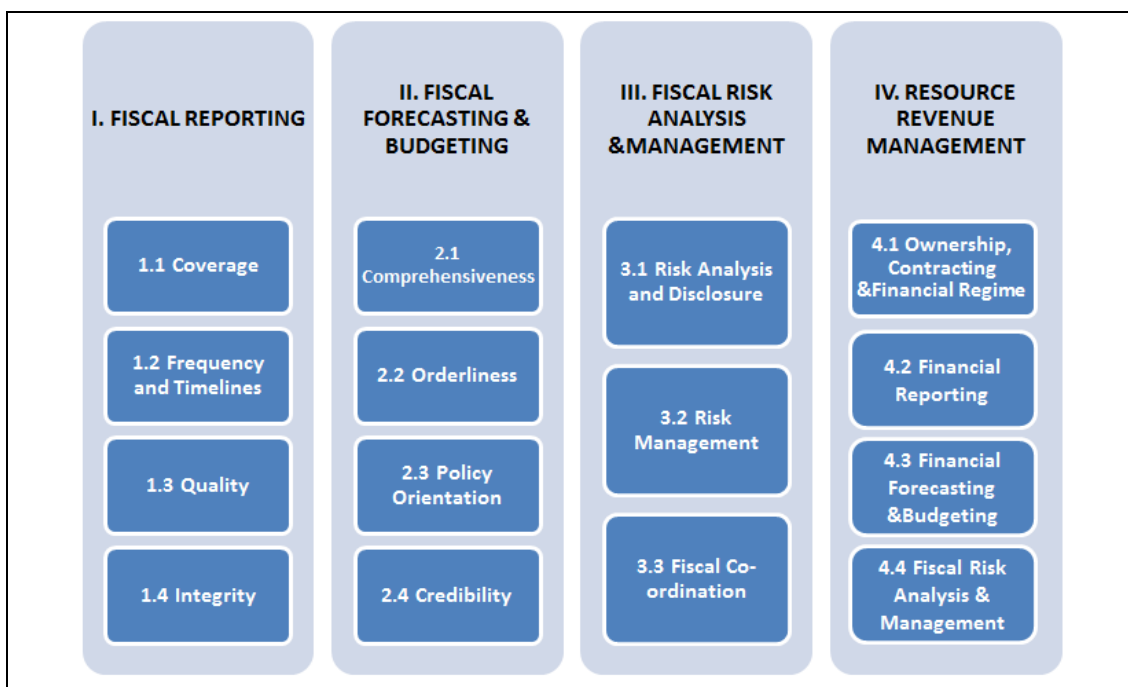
I. FISCAL REPORTING

1.1 Coverage

1.2 Frequency and Timelines

1.3 Quality

1.4 Integrity

II. FISCAL FORECASTING & BUDGETING

2.1 Comprehensiveness

2.2 Orderliness

2.3 Policy Orientation

2.4 Credibility

III. FISCAL RISK ANALYSIS &MANAGEMENT

3.1 Risk Analysis and Disclosure

3.2 Risk Management

3.3 Fiscal Co-ordination

IV. RESOURCE REVENUE MANAGEMENT

4.1 Ownership, Contracting &Financial Regime

4.2 Financial Reporting

4.3 Financial Forecasting &Budgeting

4.4 Fiscal Risk Analysis & Management